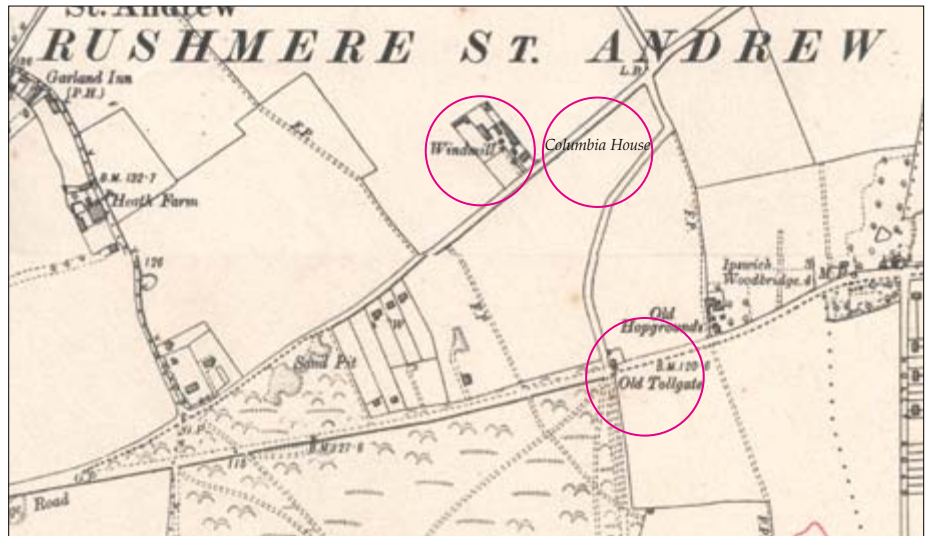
St. Andrew
RUSHMERE ST. ANDREW

Garland Inn (P.H.)

L.B.

Windmill

Columbia House

F.P.

B.M. 132·7

Heath Farm

126

F.P.

Ipswich
Woodbridge 4
M.S.

Old Hopgrounds

Sand Pit

F.P.

B.M. 120·8

Old Tollgate

B.M. 127·6

115

Road